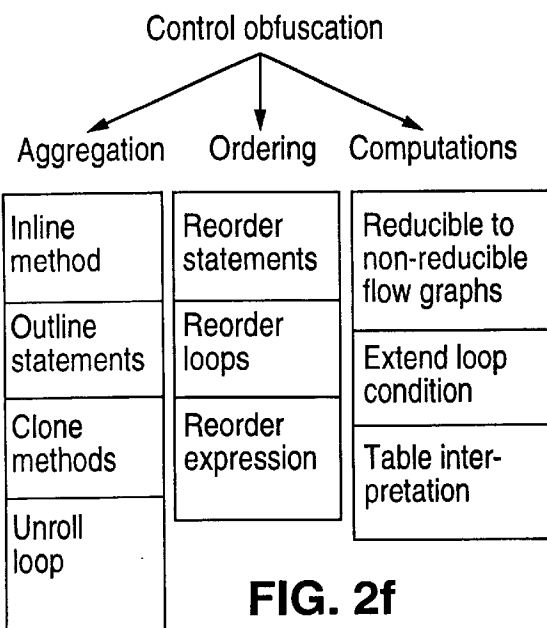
Control obfuscation

Aggregation

Inline method

Outline statements

Clone methods

Unroll loop

Ordering

Reorder statements

Reorder loops

Reorder expression

Computations

Reducible to non-reducible flow graphs

Extend loop condition

Table interpretation

FIG. 2f